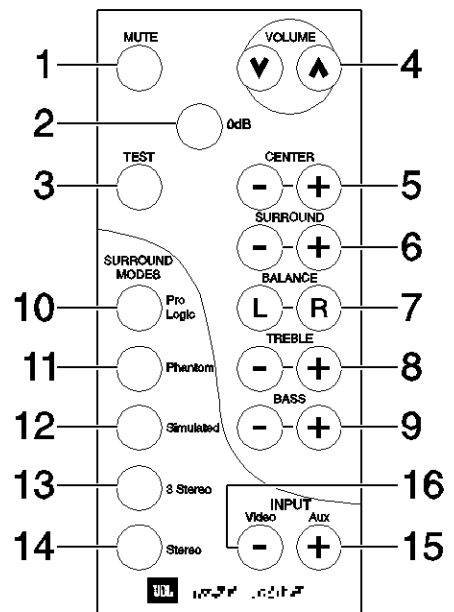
MUTE

VOLUME

1

4

2

0dB

TEST

CENTER

3

5

SURROUND

6

SURROUND MODES

BALANCE

L

R

10

Pro Logic

7

TREBLE

11

Phantom

8

BASS

12

Simulated

9

13

3 Stereo

16

INPUT

Video

Aux

14

Stereo

15

JBL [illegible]